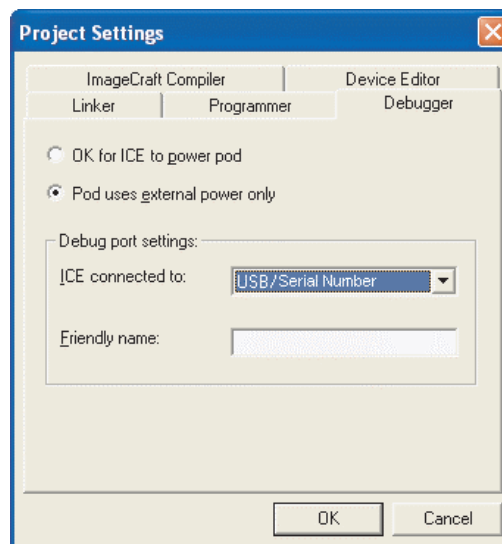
Project Settings

ImageCraft Compiler
Device Editor
Linker
Programmer
Debugger

OK for ICE to power pod

Pod uses external power only

Debug port settings:

ICE connected to:
USB/Serial Number

Friendly name:

OK
Cancel